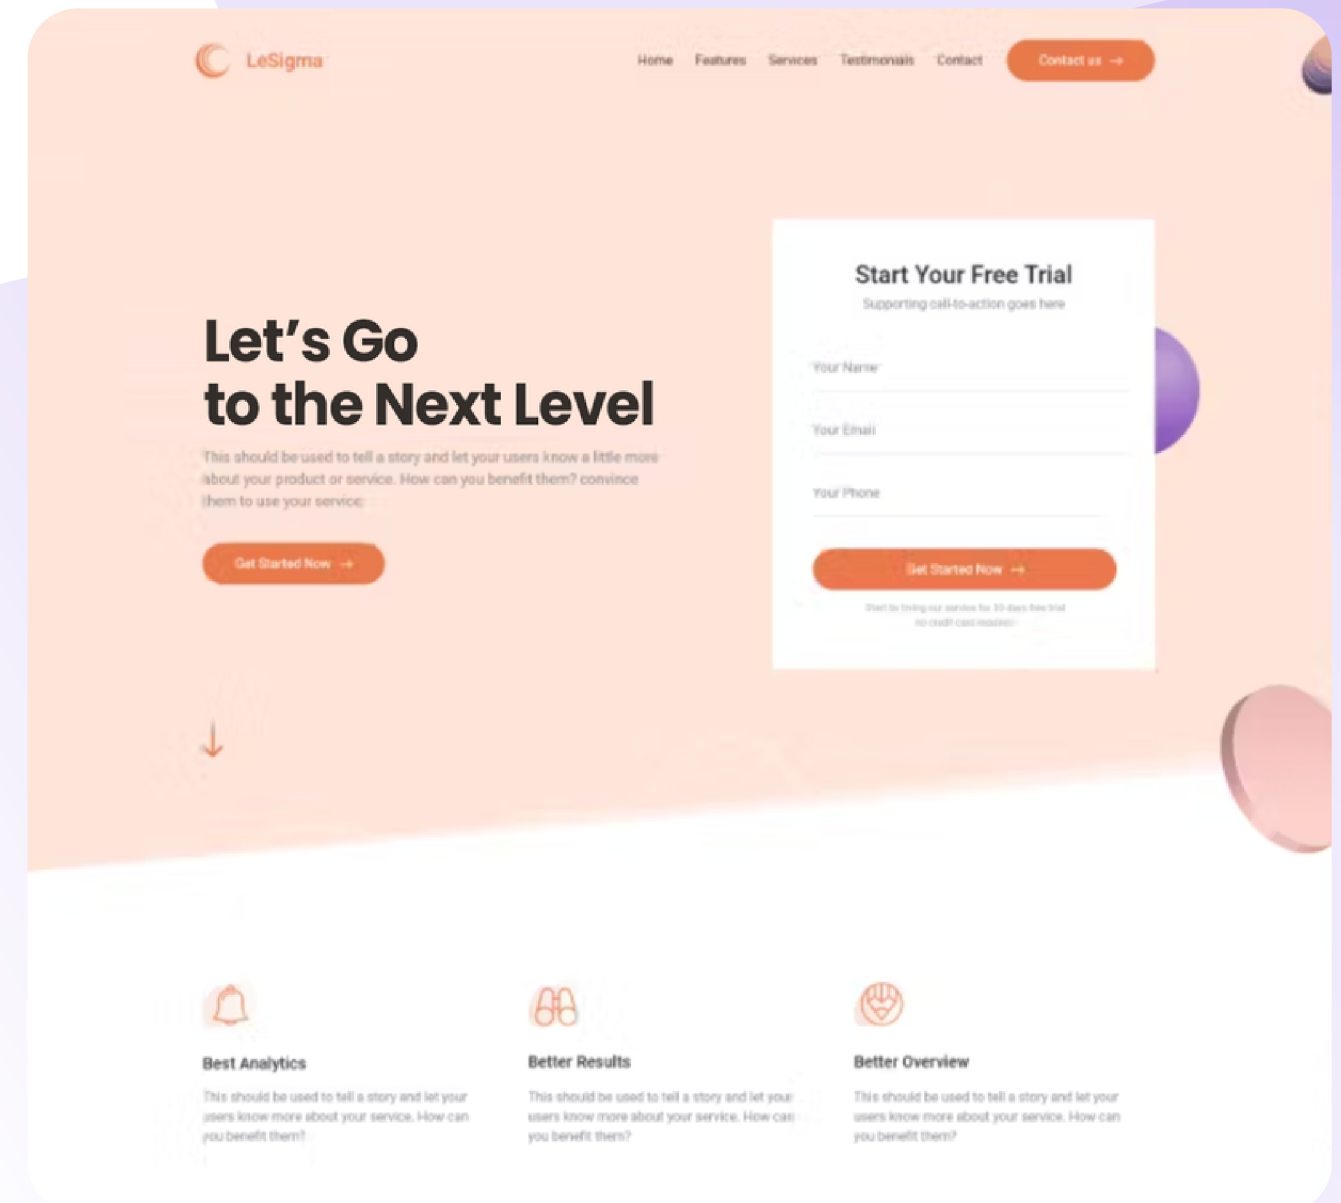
LeSigma

Home Features Services Testimonials Contact Contact us →

Let's Go to the Next Level

This should be used to tell a story and let your users know a little more about your product or service. How can you benefit them? convince them to use your service.

Get Started Now →

Start Your Free Trial

Supporting call-to-action goes here

Your Name

Your Email

Your Phone

Get Started Now →

Start by trying our service for 30 days free trial no credit card required

Best Analytics

This should be used to tell a story and let your users know more about your service. How can you benefit them?

Better Results

This should be used to tell a story and let your users know more about your service. How can you benefit them?

Better Overview

This should be used to tell a story and let your users know more about your service. How can you benefit them?